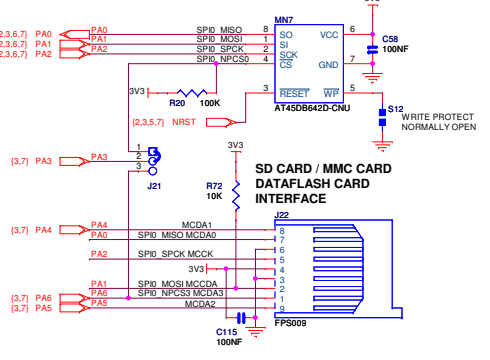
2,3,6,7) PA0
2,3,6,7) PA1
2,3,6,7) PA2
PA0
PA1
PA2
SPI0_MISO
SPI0_MOSI
SPI0_SPCK
SPI0_NPCS0
8
1
2
4
MN7
SO
SI
SCK
$\overline{CS}$
VCC
GND
6
7
C58
100NF
3V3
R20 100K
3
$\overline{RESET}$
$\overline{WP}$
5
AT45DB642D-CNU
{2,3,5,7} NRST
S12
WRITE PROTECT
NORMALLY OPEN
{3,7} PA3
PA3
1
2
3
J21
3V3
SD CARD / MMC CARD
DATAFLASH CARD
INTERFACE
R72
10K
J22
{3,7} PA4
PA4
PA0
PA2
PA1
PA6
PA5
MCDA1
SPI0_MISO MCDA0
SPI0_SPCK MCCK
3V3
SPI0_MOSI MCCDA
SPI0_NPCS3 MCDA3
MCDA2
8
7
6
5
4
3
2
1
9
{3,7} PA6
{3,7} PA5
C115
100NF
FPS009